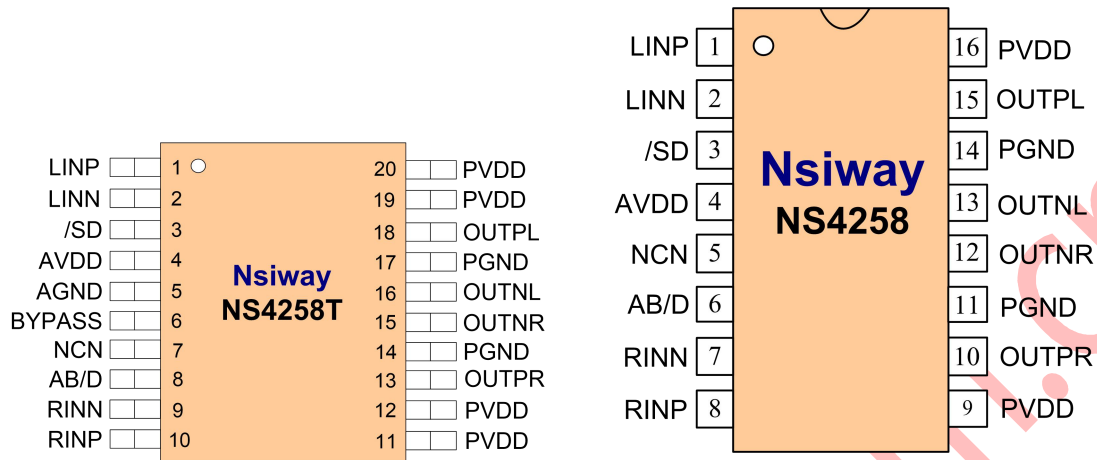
LINP 1
LINN 2
/SD 3
AVDD 4
AGND 5
BYPASS 6
NCN 7
AB/D 8
RINN 9
RINP 10

Nsiway
NS4258T

20 PVDD
19 PVDD
18 OUTPL
17 PGND
16 OUTNL
15 OUTNR
14 PGND
13 OUTPR
12 PVDD
11 PVDD

LINP 1
LINN 2
/SD 3
AVDD 4
NCN 5
AB/D 6
RINN 7
RINP 8

Nsiway
NS4258

16 PVDD
15 OUTPL
14 PGND
13 OUTNL
12 OUTNR
11 PGND
10 OUTPR
9 PVDD